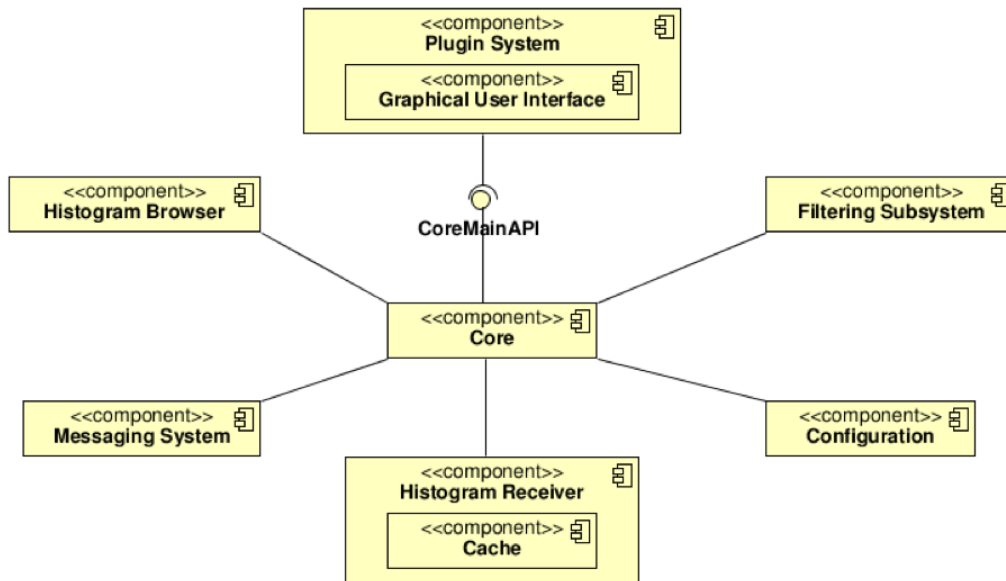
<<component>>
Plugin System

<<component>>
Graphical User Interface

<<component>>
Histogram Browser

CoreMainAPI

<<component>>
Filtering Subsystem

<<component>>
Core

<<component>>
Messaging System

<<component>>
Configuration

<<component>>
Histogram Receiver

<<component>>
Cache